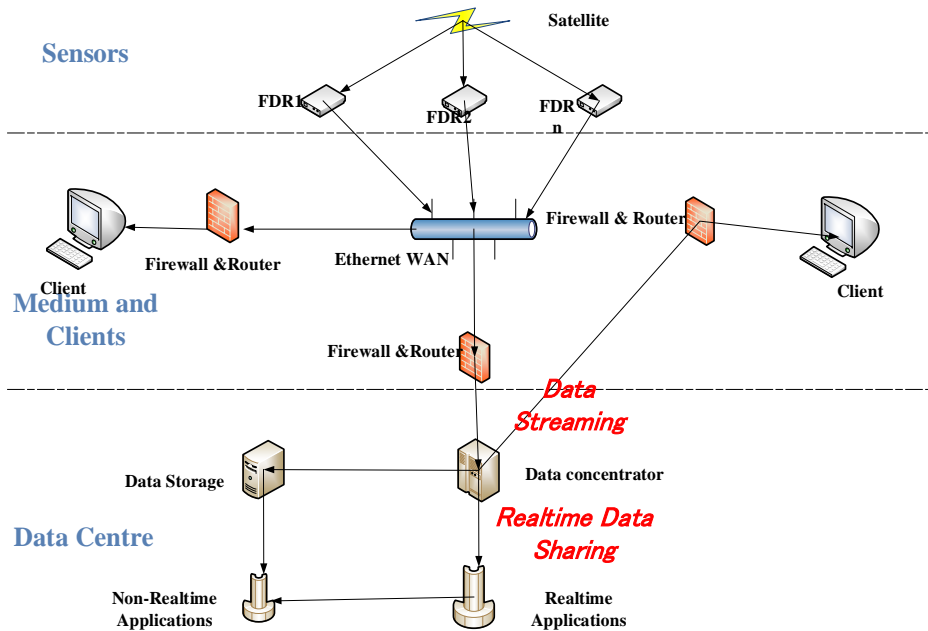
Satellite

Sensors

FDR1

FDR2

FDR n

Client

Firewall &Router

Ethernet WAN

Firewall & Router

Client

Medium and Clients

Firewall &Router

Data Streaming

Data Storage

Data concentrator

Realtime Data Sharing

Data Centre

Non-Realtime Applications

Realtime Applications